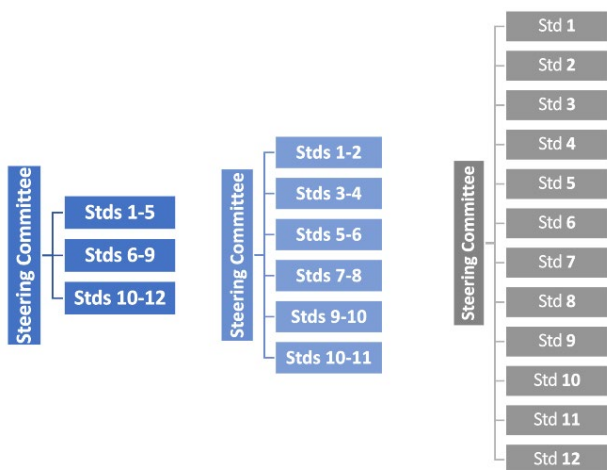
Steering Committee
Stds 1-5
Stds 6-9
Stds 10-12

Steering Committee
Stds 1-2
Stds 3-4
Stds 5-6
Stds 7-8
Stds 9-10
Stds 10-11

Steering Committee
Std 1
Std 2
Std 3
Std 4
Std 5
Std 6
Std 7
Std 8
Std 9
Std 10
Std 11
Std 12